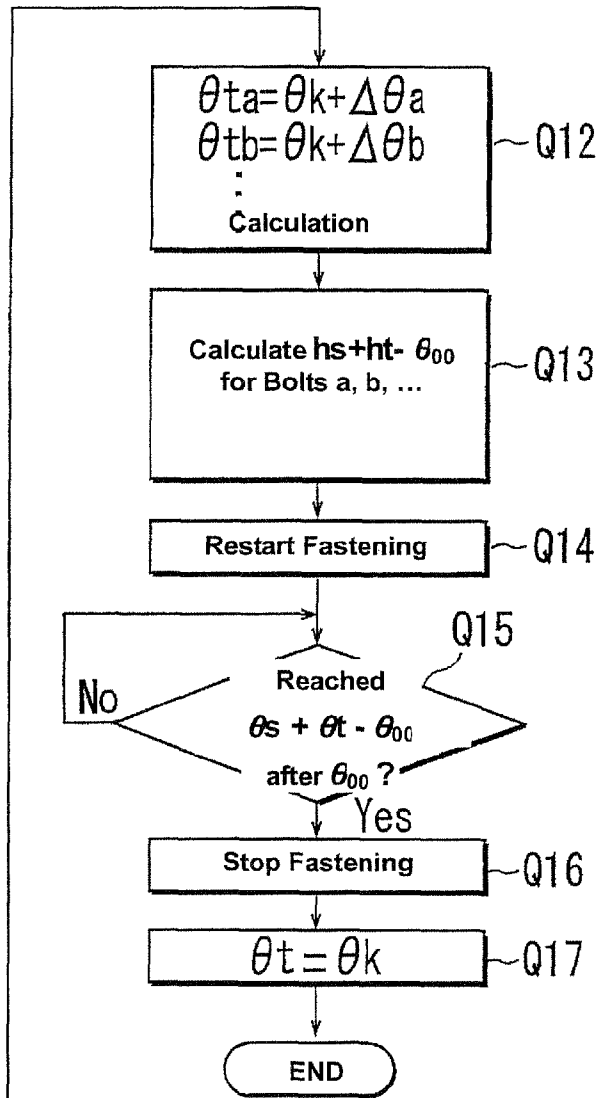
$\theta ta=\theta k+\Delta\theta a$
$\theta tb=\theta k+\Delta\theta b$
⋮
Calculation

Q12

Calculate hs+ht- $\theta_{00}$ for Bolts a, b, …

Q13

Restart Fastening

Q14

Q15

No

Reached $\theta s + \theta t - \theta_{00}$ after $\theta_{00}$ ?

Yes

Stop Fastening

Q16

$\theta t=\theta k$

Q17

END